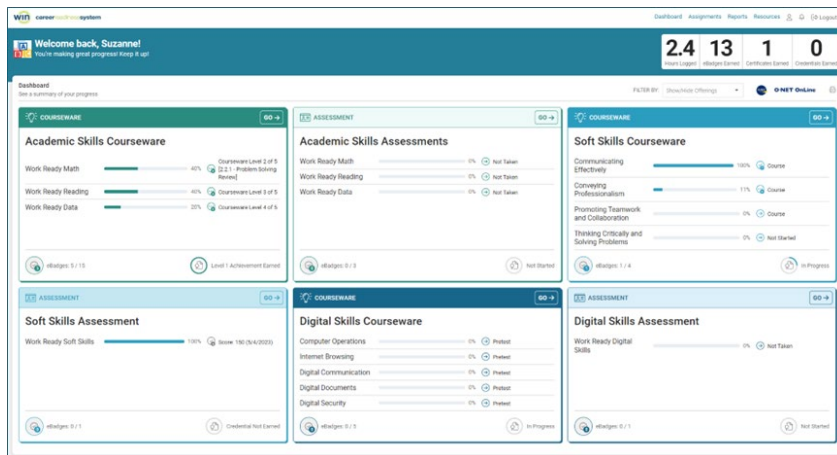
WIN career readiness system

Dashboard Assignments Reports Resources (i) Logout

Welcome back, Suzanne!
You're making great progress! Keep it up!

2.4 Hours Logged
13 eBadges Earned
1 Certificates Earned
0 Credentials Earned

Dashboard
See a summary of your progress

FILTER BY: Show/Hide Offerings

O*NET OnLine

COURSEWARE GO →
Academic Skills Courseware
Work Ready Math 40% Courseware Level 2 of 5 [2.2.1 - Problem Solving Review]
Work Ready Reading 40% Courseware Level 3 of 5
Work Ready Data 20% Courseware Level 4 of 5
eBadges: 5 / 15 Level 1 Achievement Earned

ASSESSMENT GO →
Academic Skills Assessments
Work Ready Math 0% Not Taken
Work Ready Reading 0% Not Taken
Work Ready Data 0% Not Taken
eBadges: 0 / 3 Not Started

COURSEWARE GO →
Soft Skills Courseware
Communicating Effectively 100% Course
Conveying Professionalism 11% Course
Promoting Teamwork and Collaboration 0% Course
Thinking Critically and Solving Problems 0% Not Started
eBadges: 1 / 4 In Progress

ASSESSMENT GO →
Soft Skills Assessment
Work Ready Soft Skills 100% Score: 150 (5/4/2023)
eBadges: 0 / 1 Credential Not Earned

COURSEWARE GO →
Digital Skills Courseware
Computer Operations 0% Pretest
Internet Browsing 0% Pretest
Digital Communication 0% Pretest
Digital Documents 0% Pretest
Digital Security 0% Pretest
eBadges: 0 / 5 In Progress

ASSESSMENT GO →
Digital Skills Assessment
Work Ready Digital Skills 0% Not Taken
eBadges: 0 / 1 Not Started